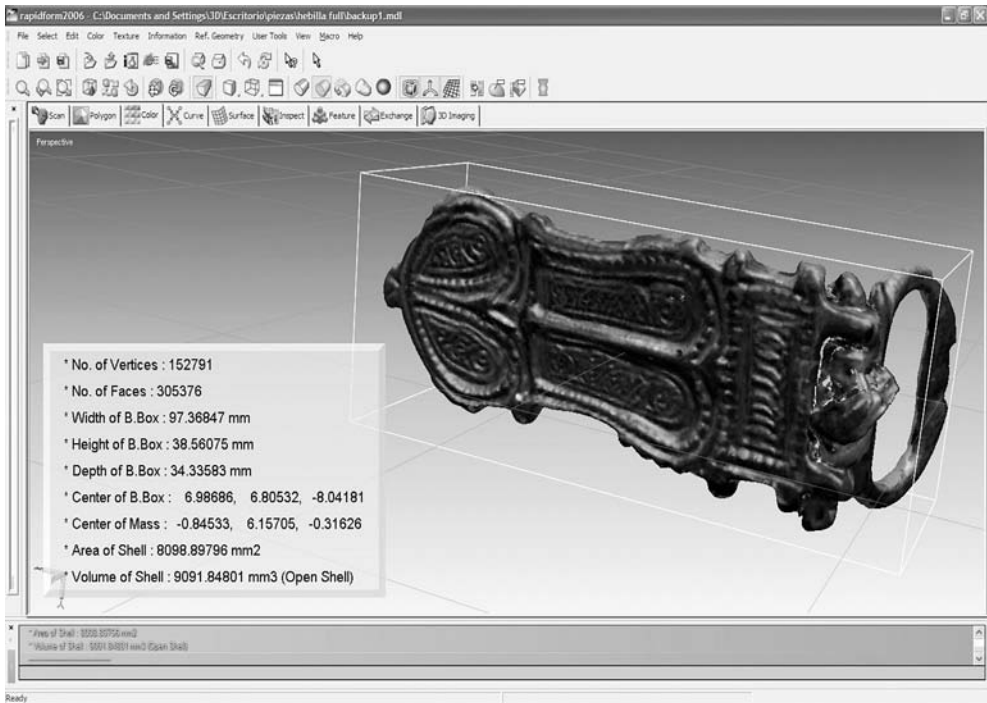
rapidform2006 - C:\Documents and Settings\3D\Escritorio\piezas\hebilla full\backup1.mdl

File Select Edit Color Texture Information Ref. Geometry User Tools View Macro Help

Scan Polygon Color Curve Surface Inspect Feature Exchange 3D Imaging

Perspective

* No. of Vertices : 152791

* No. of Faces : 305376

* Width of B.Box : 97.36847 mm

* Height of B.Box : 38.56075 mm

* Depth of B.Box : 34.33583 mm

* Center of B.Box : 6.98686, 6.80532, -8.04181

* Center of Mass : -0.84533, 6.15705, -0.31626

* Area of Shell : 8098.89796 mm2

* Volume of Shell : 9091.84801 mm3 (Open Shell)

* Area of Shell : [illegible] mm2
* Volume of Shell : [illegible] mm3 (Open Shell)

Ready